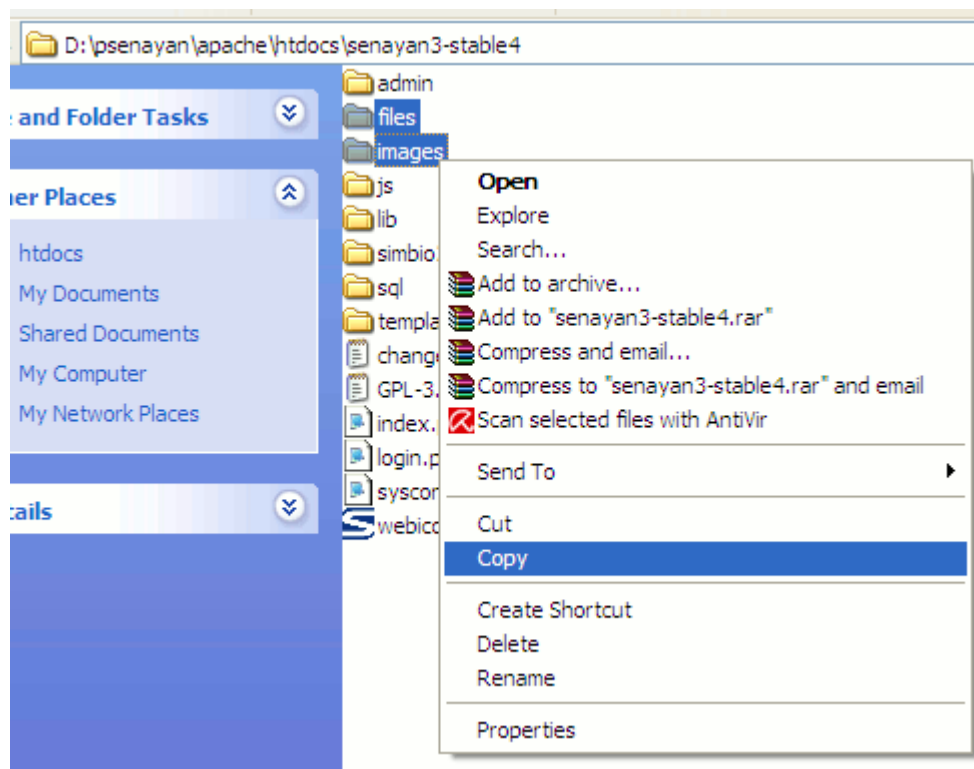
D:\psenayan\apache\htdocs\senayan3-stable4

e and Folder Tasks

ner Places

htdocs
My Documents
Shared Documents
My Computer
My Network Places

tails

admin
files
images
js
lib
simbio
sql
templa
change
GPL-3.
index.
login.p
syscor
webico

Open
Explore
Search...
Add to archive...
Add to "senayan3-stable4.rar"
Compress and email...
Compress to "senayan3-stable4.rar" and email
Scan selected files with AntiVir
Send To
Cut
Copy
Create Shortcut
Delete
Rename
Properties